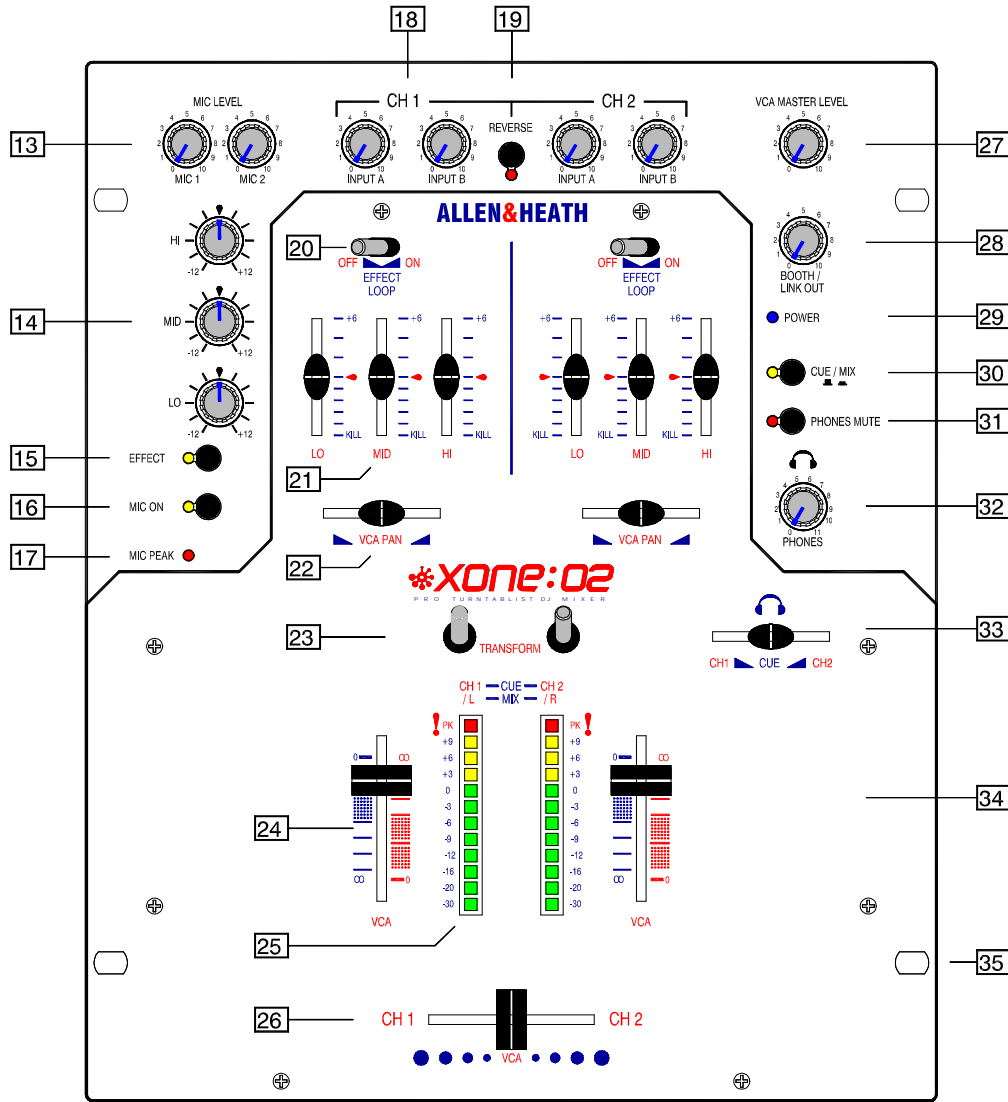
18
19
CH 1
CH 2
MIC LEVEL
13
MIC 1
MIC 2
INPUT A
INPUT B
REVERSE
INPUT A
INPUT B
VCA MASTER LEVEL
27
ALLEN&HEATH
HI
-12
+12
20
OFF
ON
EFFECT LOOP
OFF
ON
EFFECT LOOP
28
BOOTH / LINK OUT
14
MID
-12
+12
+6
+6
+6
+6
+6
+6
29
POWER
30
CUE / MIX
LO
-12
+12
KILL
KILL
KILL
KILL
KILL
KILL
31
PHONES MUTE
15
EFFECT
LO
MID
HI
LO
MID
HI
21
16
MIC ON
32
PHONES
22
VCA PAN
VCA PAN
17
MIC PEAK
XONE:02
PRO TURNTABLIST DJ MIXER
23
TRANSFORM
33
CH1
CUE
CH2
CH 1 / L
CUE
MIX
CH 2 / R
PK
+9
+6
+3
0
-3
-6
-9
-12
-16
-20
-30
PK
+9
+6
+3
0
-3
-6
-9
-12
-16
-20
-30
0
∞
∞
0
0
∞
∞
0
34
24
VCA
VCA
25
35
26
CH 1
CH 2
VCA